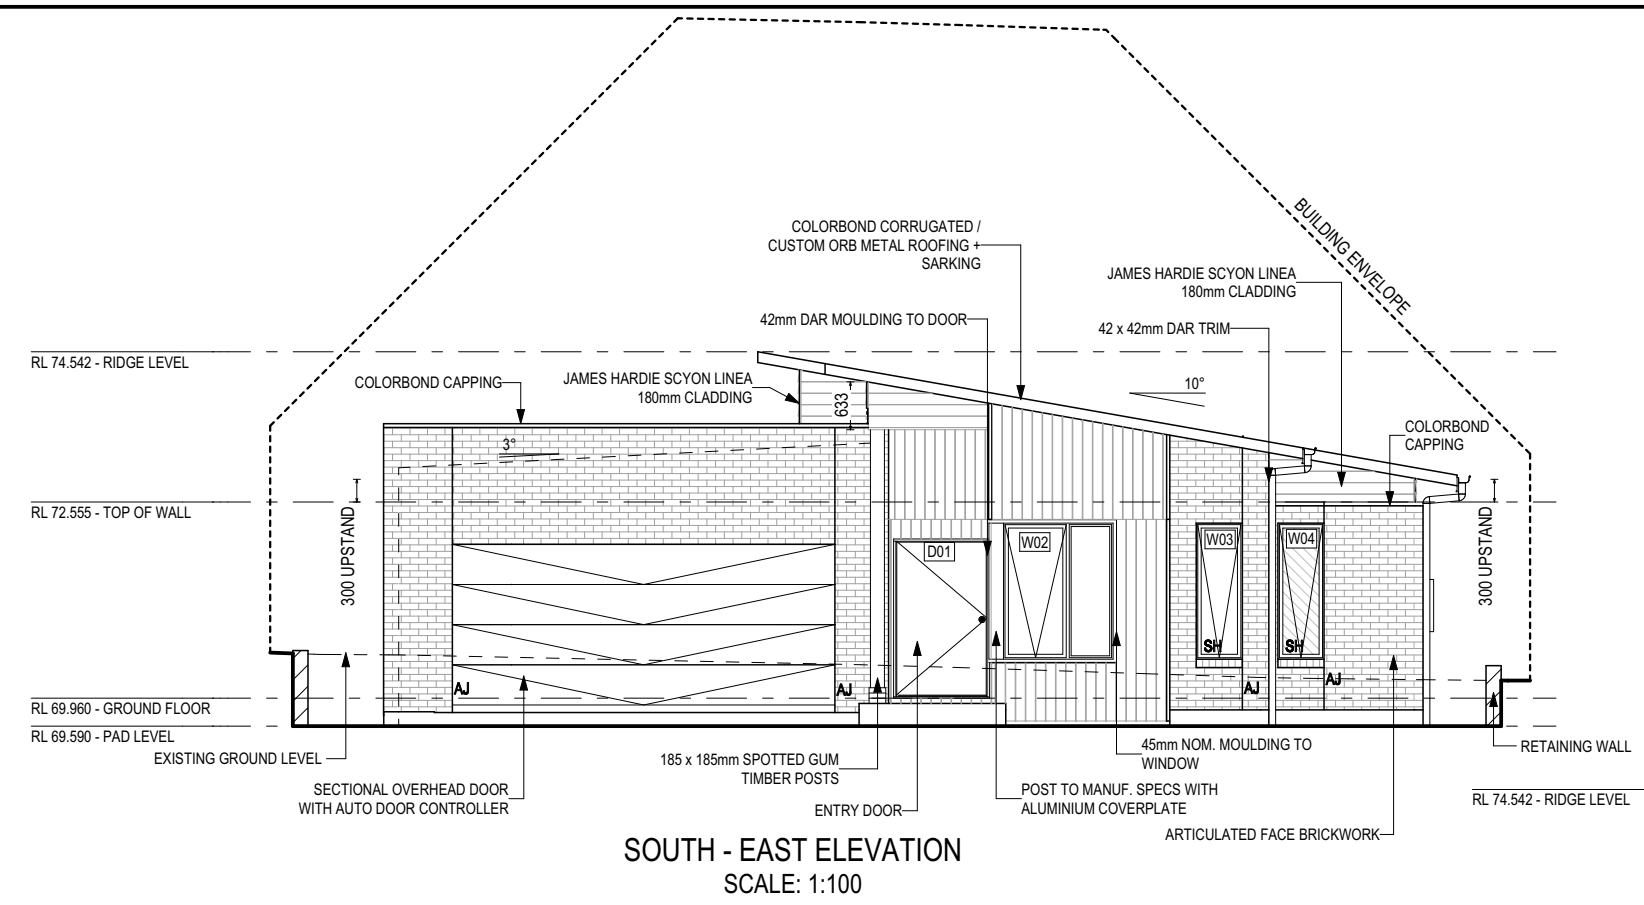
BUILDING ENVELOPE

COLORBOND CORRUGATED / CUSTOM ORB METAL ROOFING + SARKING

JAMES HARDIE SCYON LINEA 180mm CLADDING

42mm DAR MOULDING TO DOOR

42 x 42mm DAR TRIM

RL 74.542 - RIDGE LEVEL

COLORBOND CAPPING

JAMES HARDIE SCYON LINEA 180mm CLADDING

633

10°

3°

COLORBOND CAPPING

RL 72.555 - TOP OF WALL

300 UPSTAND

D01

W02

W03

W04

SH

SH

300 UPSTAND

AJ

AJ

AJ

AJ

RL 69.960 - GROUND FLOOR

RL 69.590 - PAD LEVEL

EXISTING GROUND LEVEL

185 x 185mm SPOTTED GUM TIMBER POSTS

45mm NOM. MOULDING TO WINDOW

RETAINING WALL

SECTIONAL OVERHEAD DOOR WITH AUTO DOOR CONTROLLER

ENTRY DOOR

POST TO MANUF. SPECS WITH ALUMINIUM COVERPLATE

RL 74.542 - RIDGE LEVEL

ARTICULATED FACE BRICKWORK

SOUTH - EAST ELEVATION
SCALE: 1:100